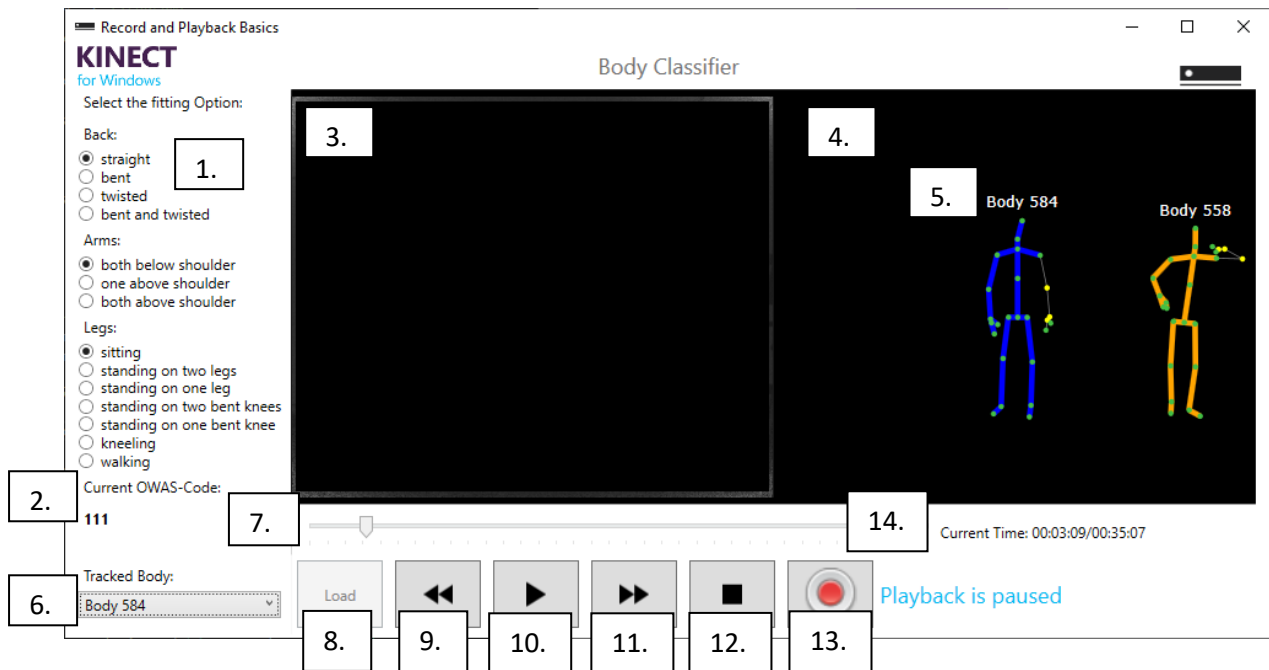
Record and Playback Basics

KINECT
for Windows

Body Classifier

Select the fitting Option:

Back:
straight
bent
twisted
bent and twisted

1.

Arms:
both below shoulder
one above shoulder
both above shoulder

Legs:
sitting
standing on two legs
standing on one leg
standing on two bent knees
standing on one bent knee
kneeling
walking

2.

Current OWAS-Code:
111

3.

4.

5.

Body 584

Body 558

7.

14.

Current Time: 00:03:09/00:35:07

Tracked Body:

6.

Body 584

Load

Playback is paused

8.

9.

10.

11.

12.

13.